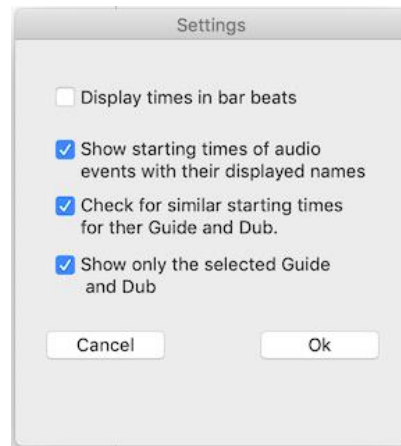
Settings

Display times in bar beats

Show starting times of audio events with their displayed names

Check for similar starting times for ther Guide and Dub.

Show only the selected Guide and Dub

Cancel

Ok